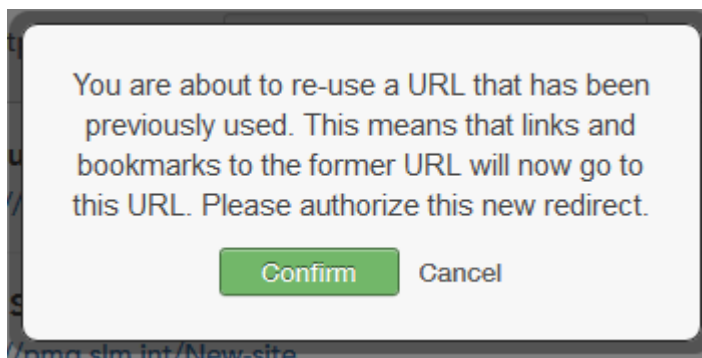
You are about to re-use a URL that has been previously used. This means that links and bookmarks to the former URL will now go to this URL. Please authorize this new redirect.

Confirm Cancel

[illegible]/pmg.slm.int/New-site